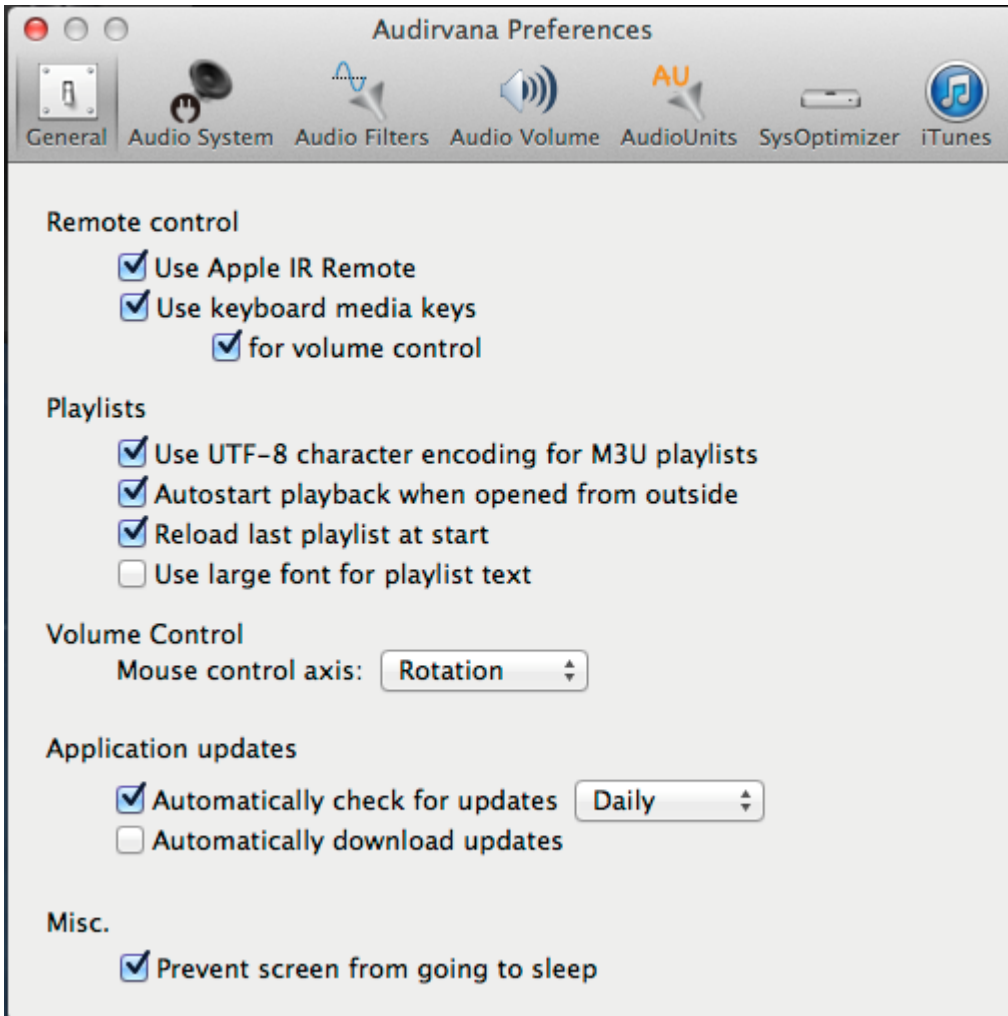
Audirvana Preferences

General Audio System Audio Filters Audio Volume AU AudioUnits SysOptimizer iTunes

Remote control

Use Apple IR Remote

Use keyboard media keys

for volume control

Playlists

Use UTF-8 character encoding for M3U playlists

Autostart playback when opened from outside

Reload last playlist at start

Use large font for playlist text

Volume Control

Mouse control axis: Rotation

Application updates

Automatically check for updates Daily

Automatically download updates

Misc.

Prevent screen from going to sleep